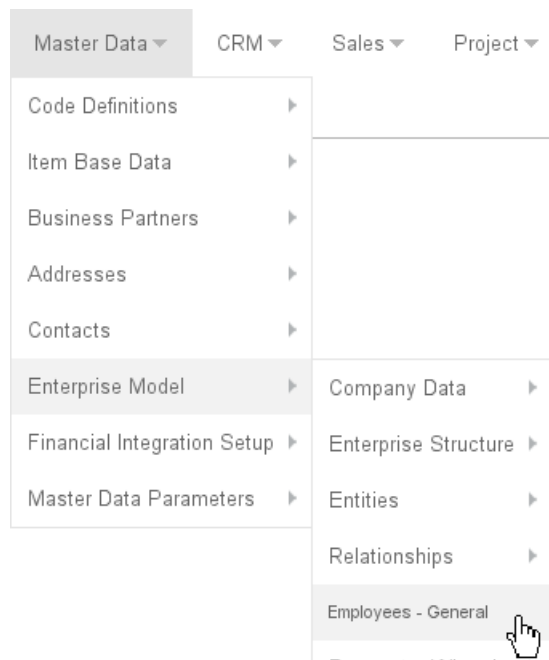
Master Data CRM Sales Project

Code Definitions
Item Base Data
Business Partners
Addresses
Contacts
Enterprise Model
Financial Integration Setup
Master Data Parameters

Company Data
Enterprise Structure
Entities
Relationships
Employees - General
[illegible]